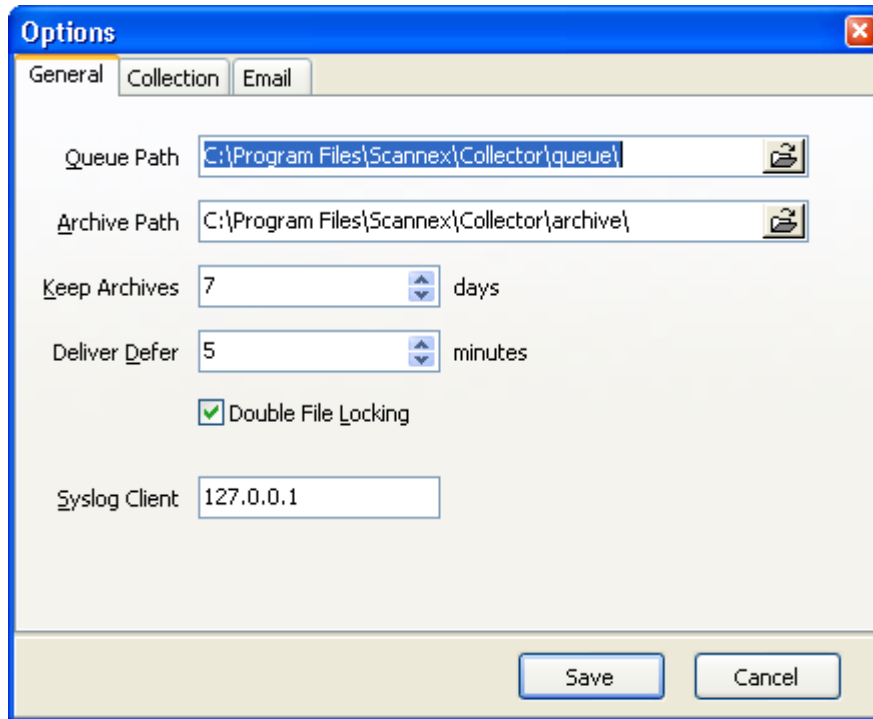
Options

General | Collection | Email

Queue Path C:\Program Files\Scannex\Collector\queue\

Archive Path C:\Program Files\Scannex\Collector\archive\

Keep Archives 7 days

Deliver Defer 5 minutes

Double File Locking

Syslog Client 127.0.0.1

Save Cancel